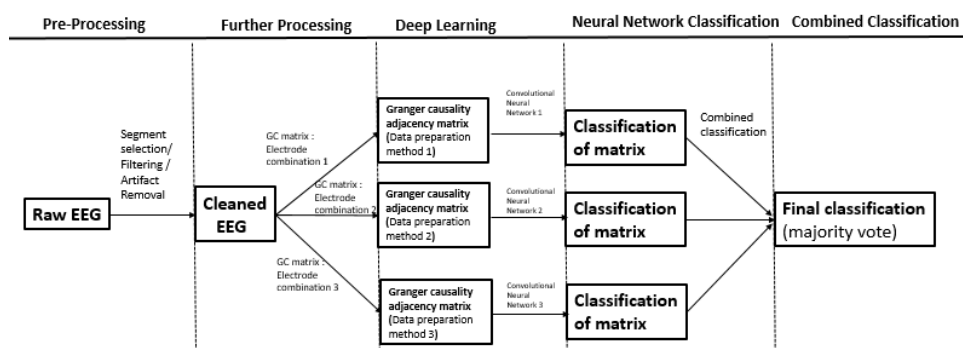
Pre-Processing

Further Processing

Deep Learning

Neural Network Classification

Combined Classification

Raw EEG

Segment selection/ Filtering / Artifact Removal

Cleaned EEG

GC matrix : Electrode combination 1

GC matrix : Electrode combination 2

GC matrix : Electrode combination 3

Granger causality adjacency matrix (Data preparation method 1)

Granger causality adjacency matrix (Data preparation method 2)

Granger causality adjacency matrix (Data preparation method 3)

Convolutional Neural Network 1

Convolutional Neural Network 2

Convolutional Neural Network 3

Classification of matrix

Classification of matrix

Classification of matrix

Combined classification

Final classification (majority vote)